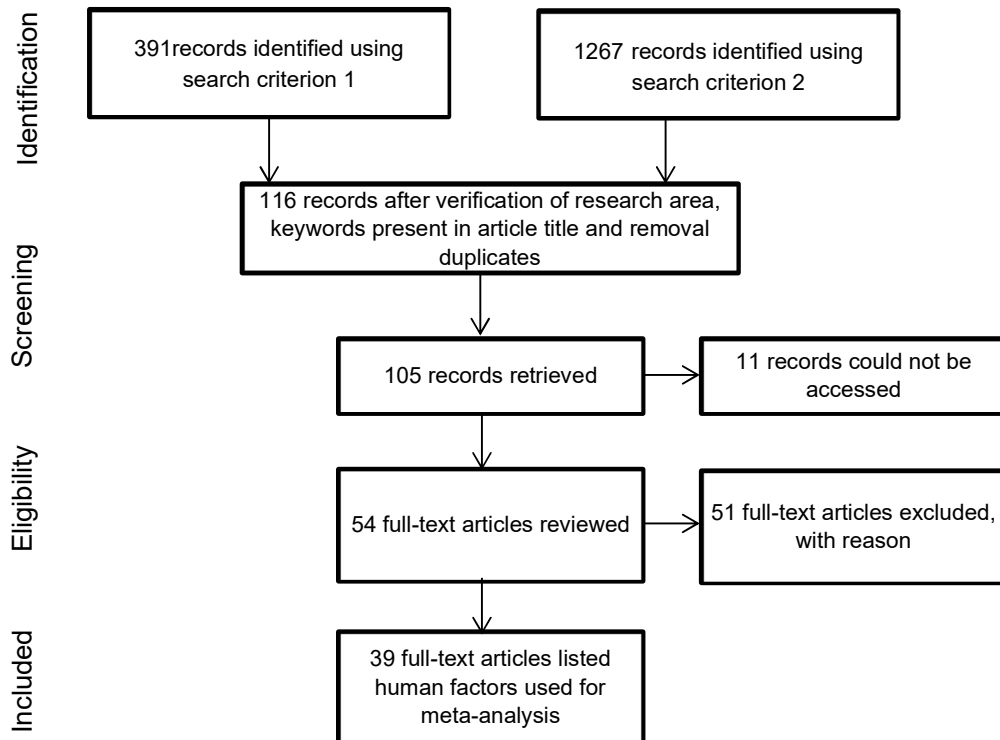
Identification

391records identified using search criterion 1

1267 records identified using search criterion 2

Screening

116 records after verification of research area, keywords present in article title and removal duplicates

105 records retrieved

11 records could not be accessed

Eligibility

54 full-text articles reviewed

51 full-text articles excluded, with reason

Included

39 full-text articles listed human factors used for meta-analysis